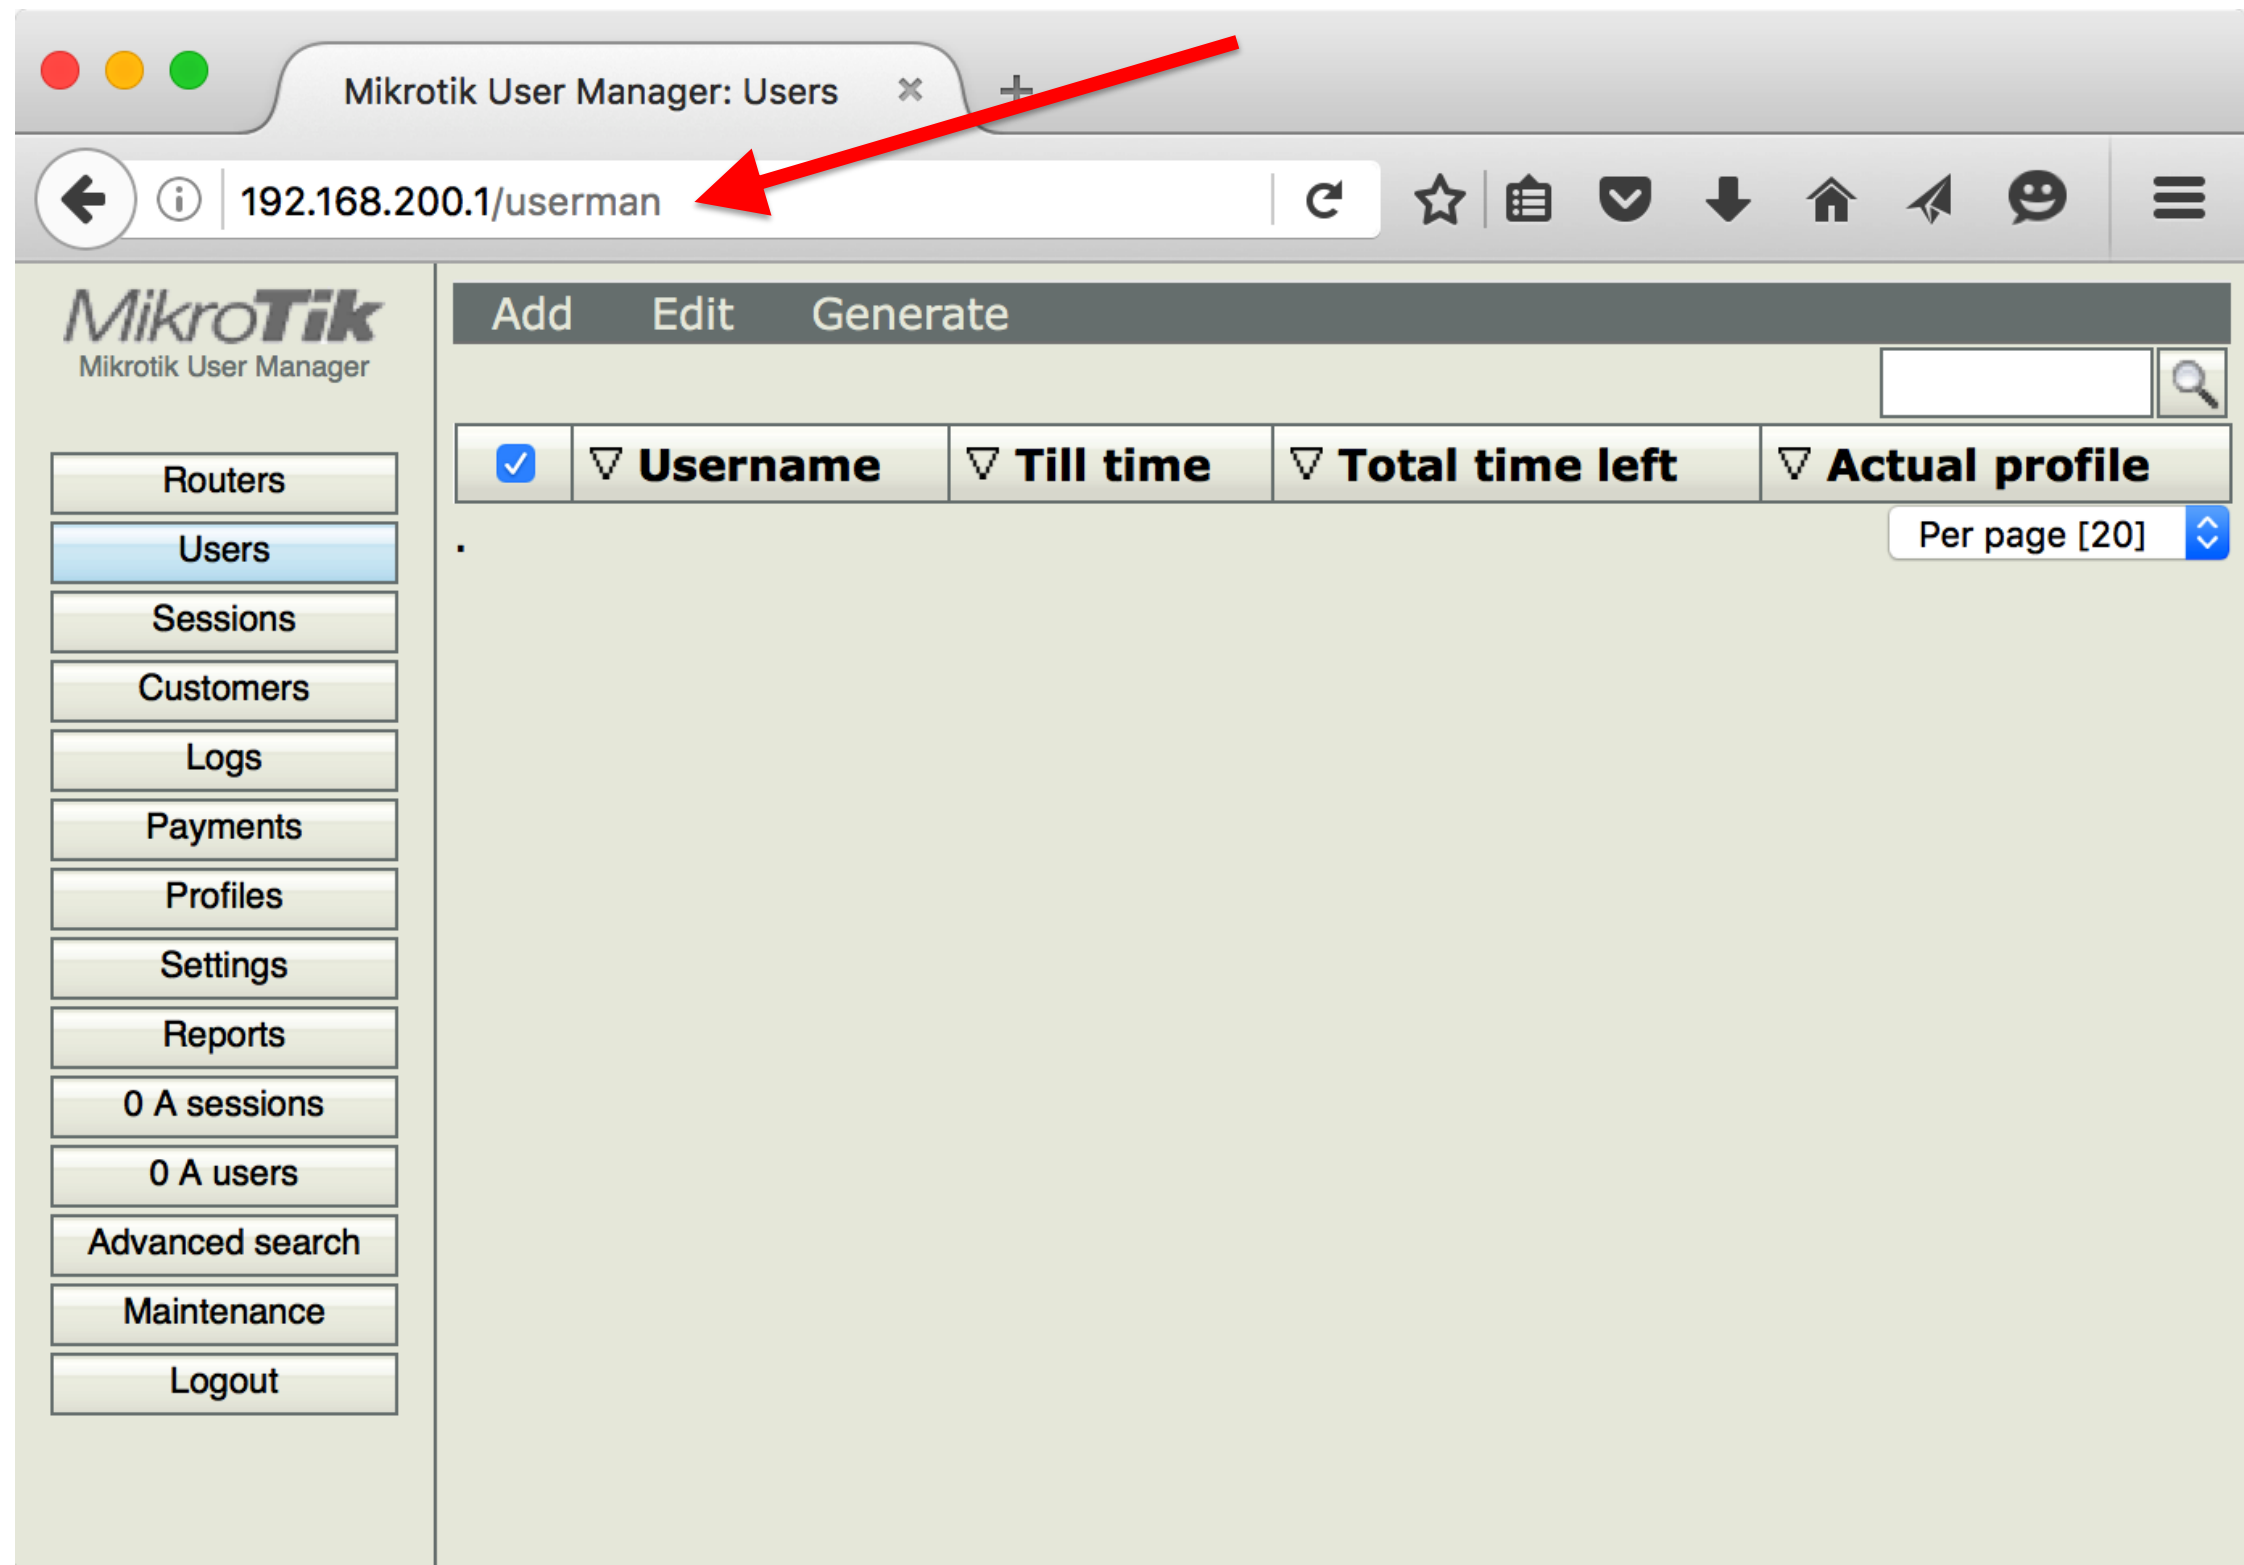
Mikrotik User Manager: Users

192.168.200.1/userman

MikroTik
Mikrotik User Manager

Add Edit Generate

Routers
Users
Sessions
Customers
Logs
Payments
Profiles
Settings
Reports
0 A sessions
0 A users
Advanced search
Maintenance
Logout

| | ▽ Username | ▽ Till time | ▽ Total time left | ▽ Actual profile |
|---|---|---|---|---|

Per page [20]

.